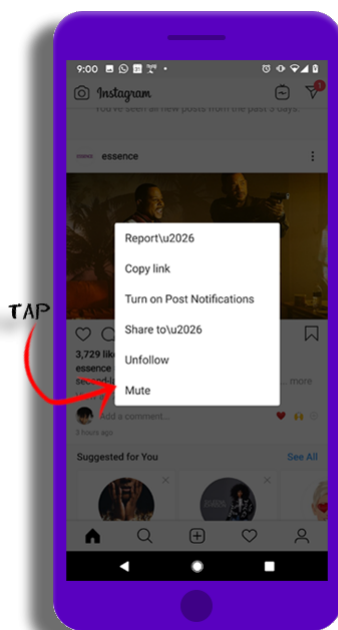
9:00

Instagram

You've seen all new posts from the past 3 days.

essence

Report\u2026

Copy link

Turn on Post Notifications

Share to\u2026

Unfollow

Mute

TAP

3,729 lik

essence

second l

... more

Add a comment...

5 hours ago

Suggested for You

See All